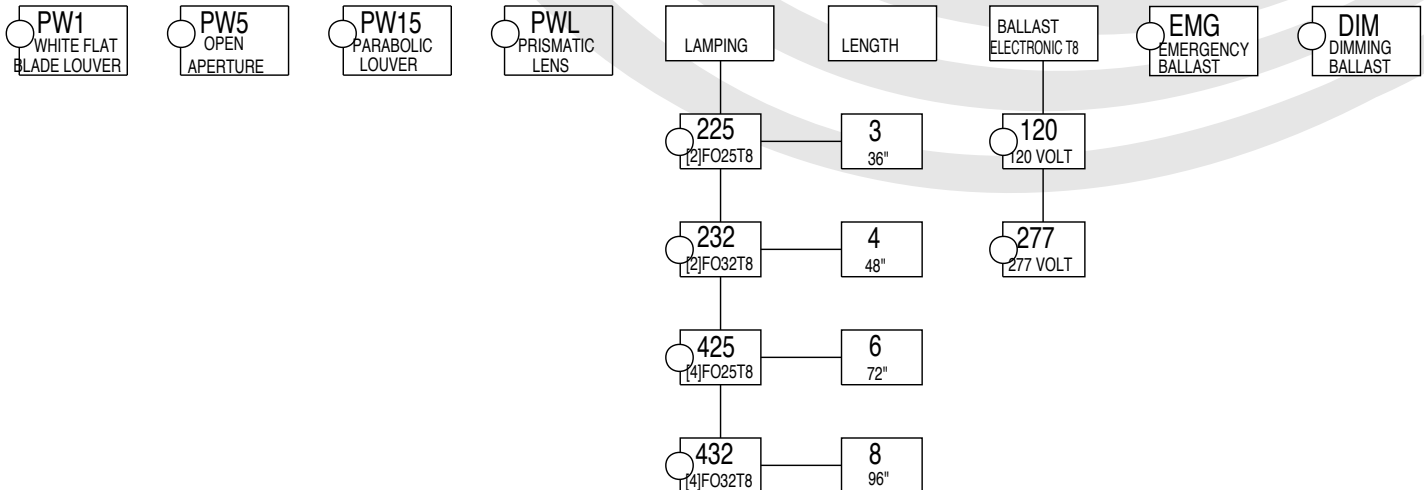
PW1
WHITE FLAT
BLADE LOUVER

PW5
OPEN
APERTURE

PW15
PARABOLIC
LOUVER

PWL
PRISMATIC
LENS

LAMPING

LENGTH

BALLAST
ELECTRONIC T8

EMG
EMERGENCY
BALLAST

DIM
DIMMING
BALLAST

225
[2]FO25T8

3
36"

120
120 VOLT

232
[2]FO32T8

4
48"

277
277 VOLT

425
[4]FO25T8

6
72"

432
[4]FO32T8

8
96"